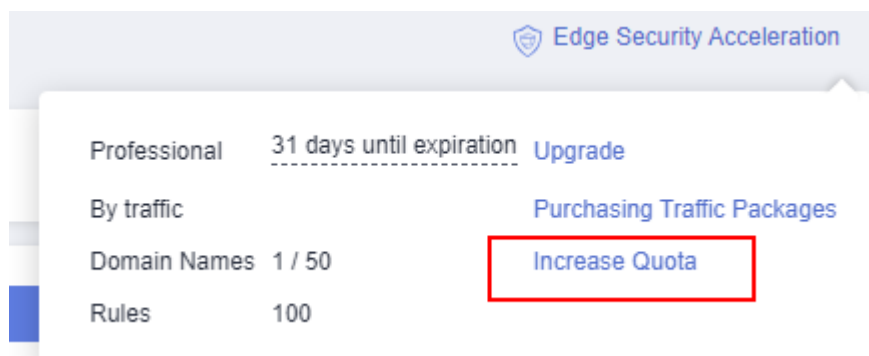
Edge Security Acceleration

| | | |
|---|---|---|
| Professional | 31 days until expiration | Upgrade |
| By traffic | | Purchasing Traffic Packages |
| Domain Names | 1 / 50 | Increase Quota |
| Rules | 100 | |